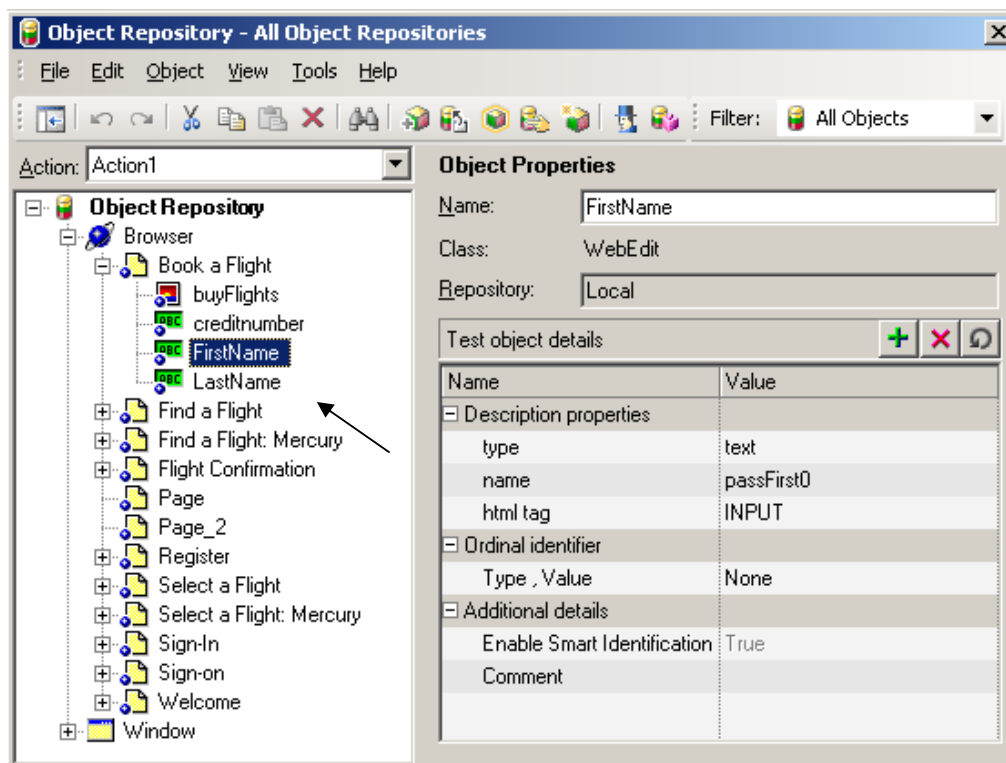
Object Repository - All Object Repositories

File Edit Object View Tools Help

Filter: All Objects

Action: Action1

Object Repository
Browser
Book a Flight
buyFlights
creditnumber
FirstName
LastName
Find a Flight
Find a Flight: Mercury
Flight Confirmation
Page
Page_2
Register
Select a Flight
Select a Flight: Mercury
Sign-In
Sign-on
Welcome
Window

Object Properties

Name: FirstName

Class: WebEdit

Repository: Local

Test object details

| Name | Value |
|---|---|
| Description properties | |
| type | text |
| name | passFirst0 |
| html tag | INPUT |
| Ordinal identifier | |
| Type , Value | None |
| Additional details | |
| Enable Smart Identification | True |
| Comment | |